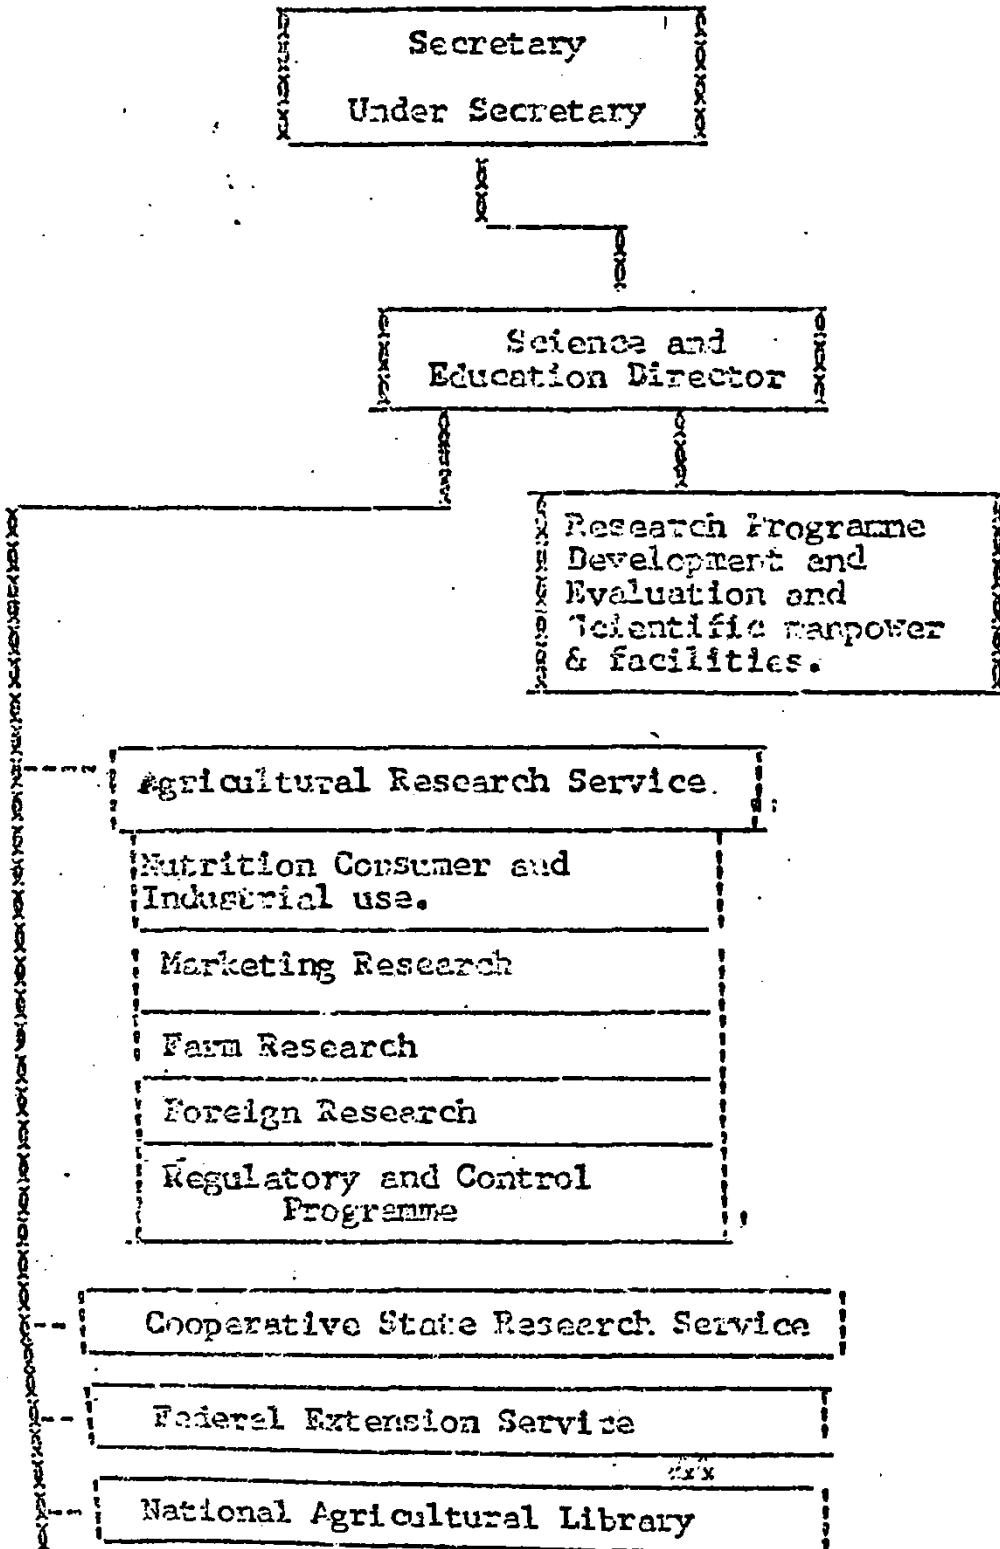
Secretary

Under Secretary

Science and Education Director

Research Programme Development and Evaluation and Scientific manpower & facilities.

Agricultural Research Service.

Nutrition Consumer and Industrial use.

Marketing Research

Farm Research

Foreign Research

Regulatory and Control Programme

Cooperative State Research Service

Federal Extension Service

National Agricultural Library